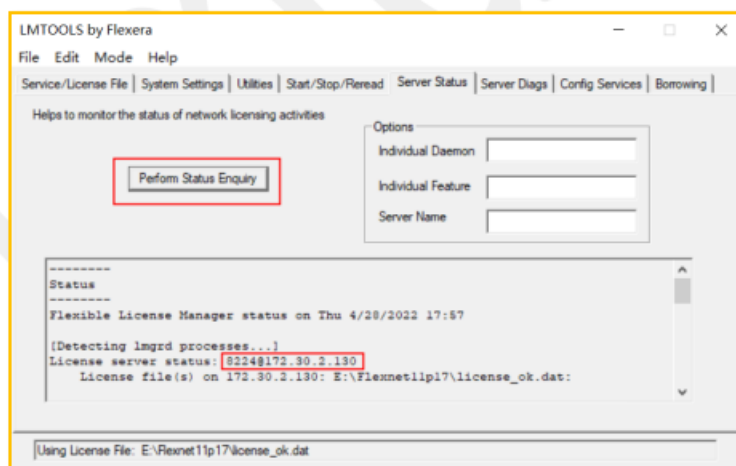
LMTOOLS by Flexera

File Edit Mode Help

Service/License File | System Settings | Utilities | Start/Stop/Reread | Server Status | Server Diags | Config Services | Borrowing

Helps to monitor the status of network licensing activities

Perform Status Enquiry

Options

Individual Daemon

Individual Feature

Server Name

--------
Status
--------
Flexible License Manager status on Thu 4/28/2022 17:57

[Detecting lmgrd processes...]
License server status: 8224@172.30.2.130
License file(s) on 172.30.2.130: E:\Flexnet11p17\license_ok.dat:

Using License File: E:\Flexnet11p17\license_ok.dat